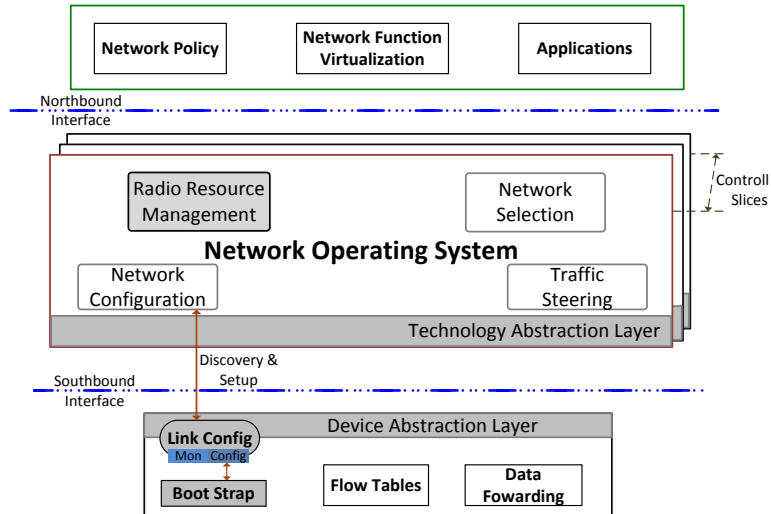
Network Policy

Network Function Virtualization

Applications

Northbound Interface

Controll Slices

Radio Resource Management

Network Selection

Network Operating System

Network Configuration

Traffic Steering

Technology Abstraction Layer

Discovery & Setup

Southbound Interface

Device Abstraction Layer

Link Config

Mon Config

Boot Strap

Flow Tables

Data Fowarding